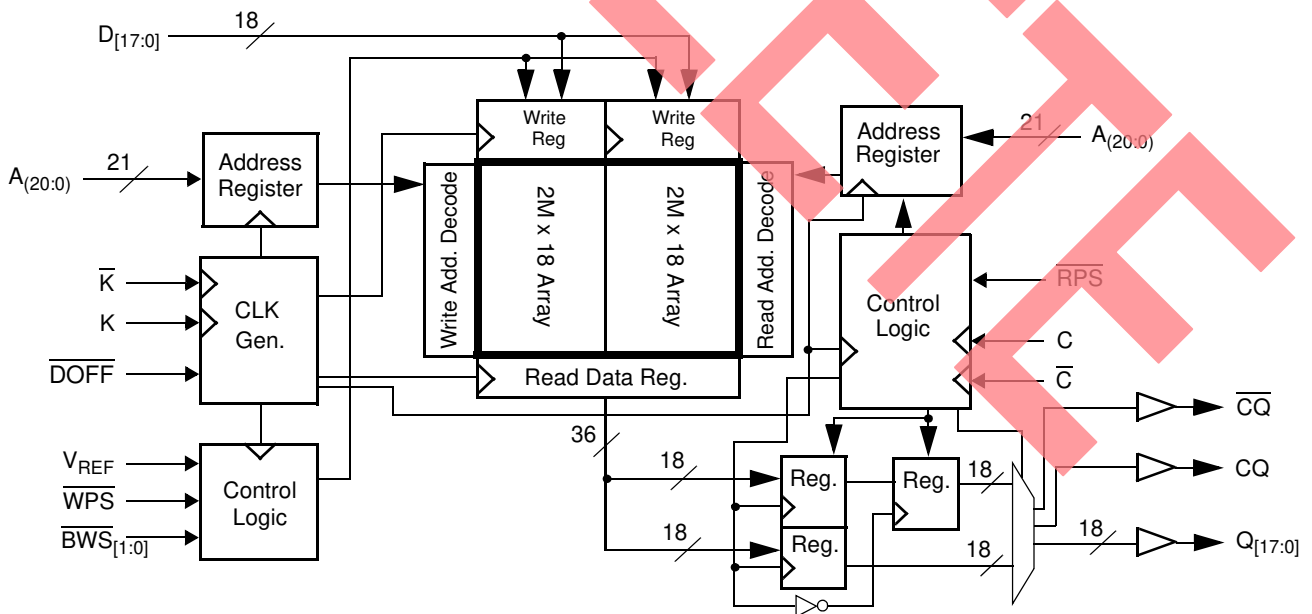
$D_{[17:0]}$
18
Write Reg
Write Reg
Address Register
21
$A_{(20:0)}$
$A_{(20:0)}$
21
Address Register
Write Add. Decode
2M x 18 Array
2M x 18 Array
Read Add. Decode
$\overline{K}$
K
CLK Gen.
$\overline{DOFF}$
Control Logic
$\overline{RPS}$
C
$\overline{C}$
Read Data Reg.
36
$\overline{CQ}$
CQ
$V_{REF}$
$\overline{WPS}$
$\overline{BWS}_{[1:0]}$
Control Logic
18
Reg.
Reg.
18
18
Reg.
18
18
$Q_{[17:0]}$